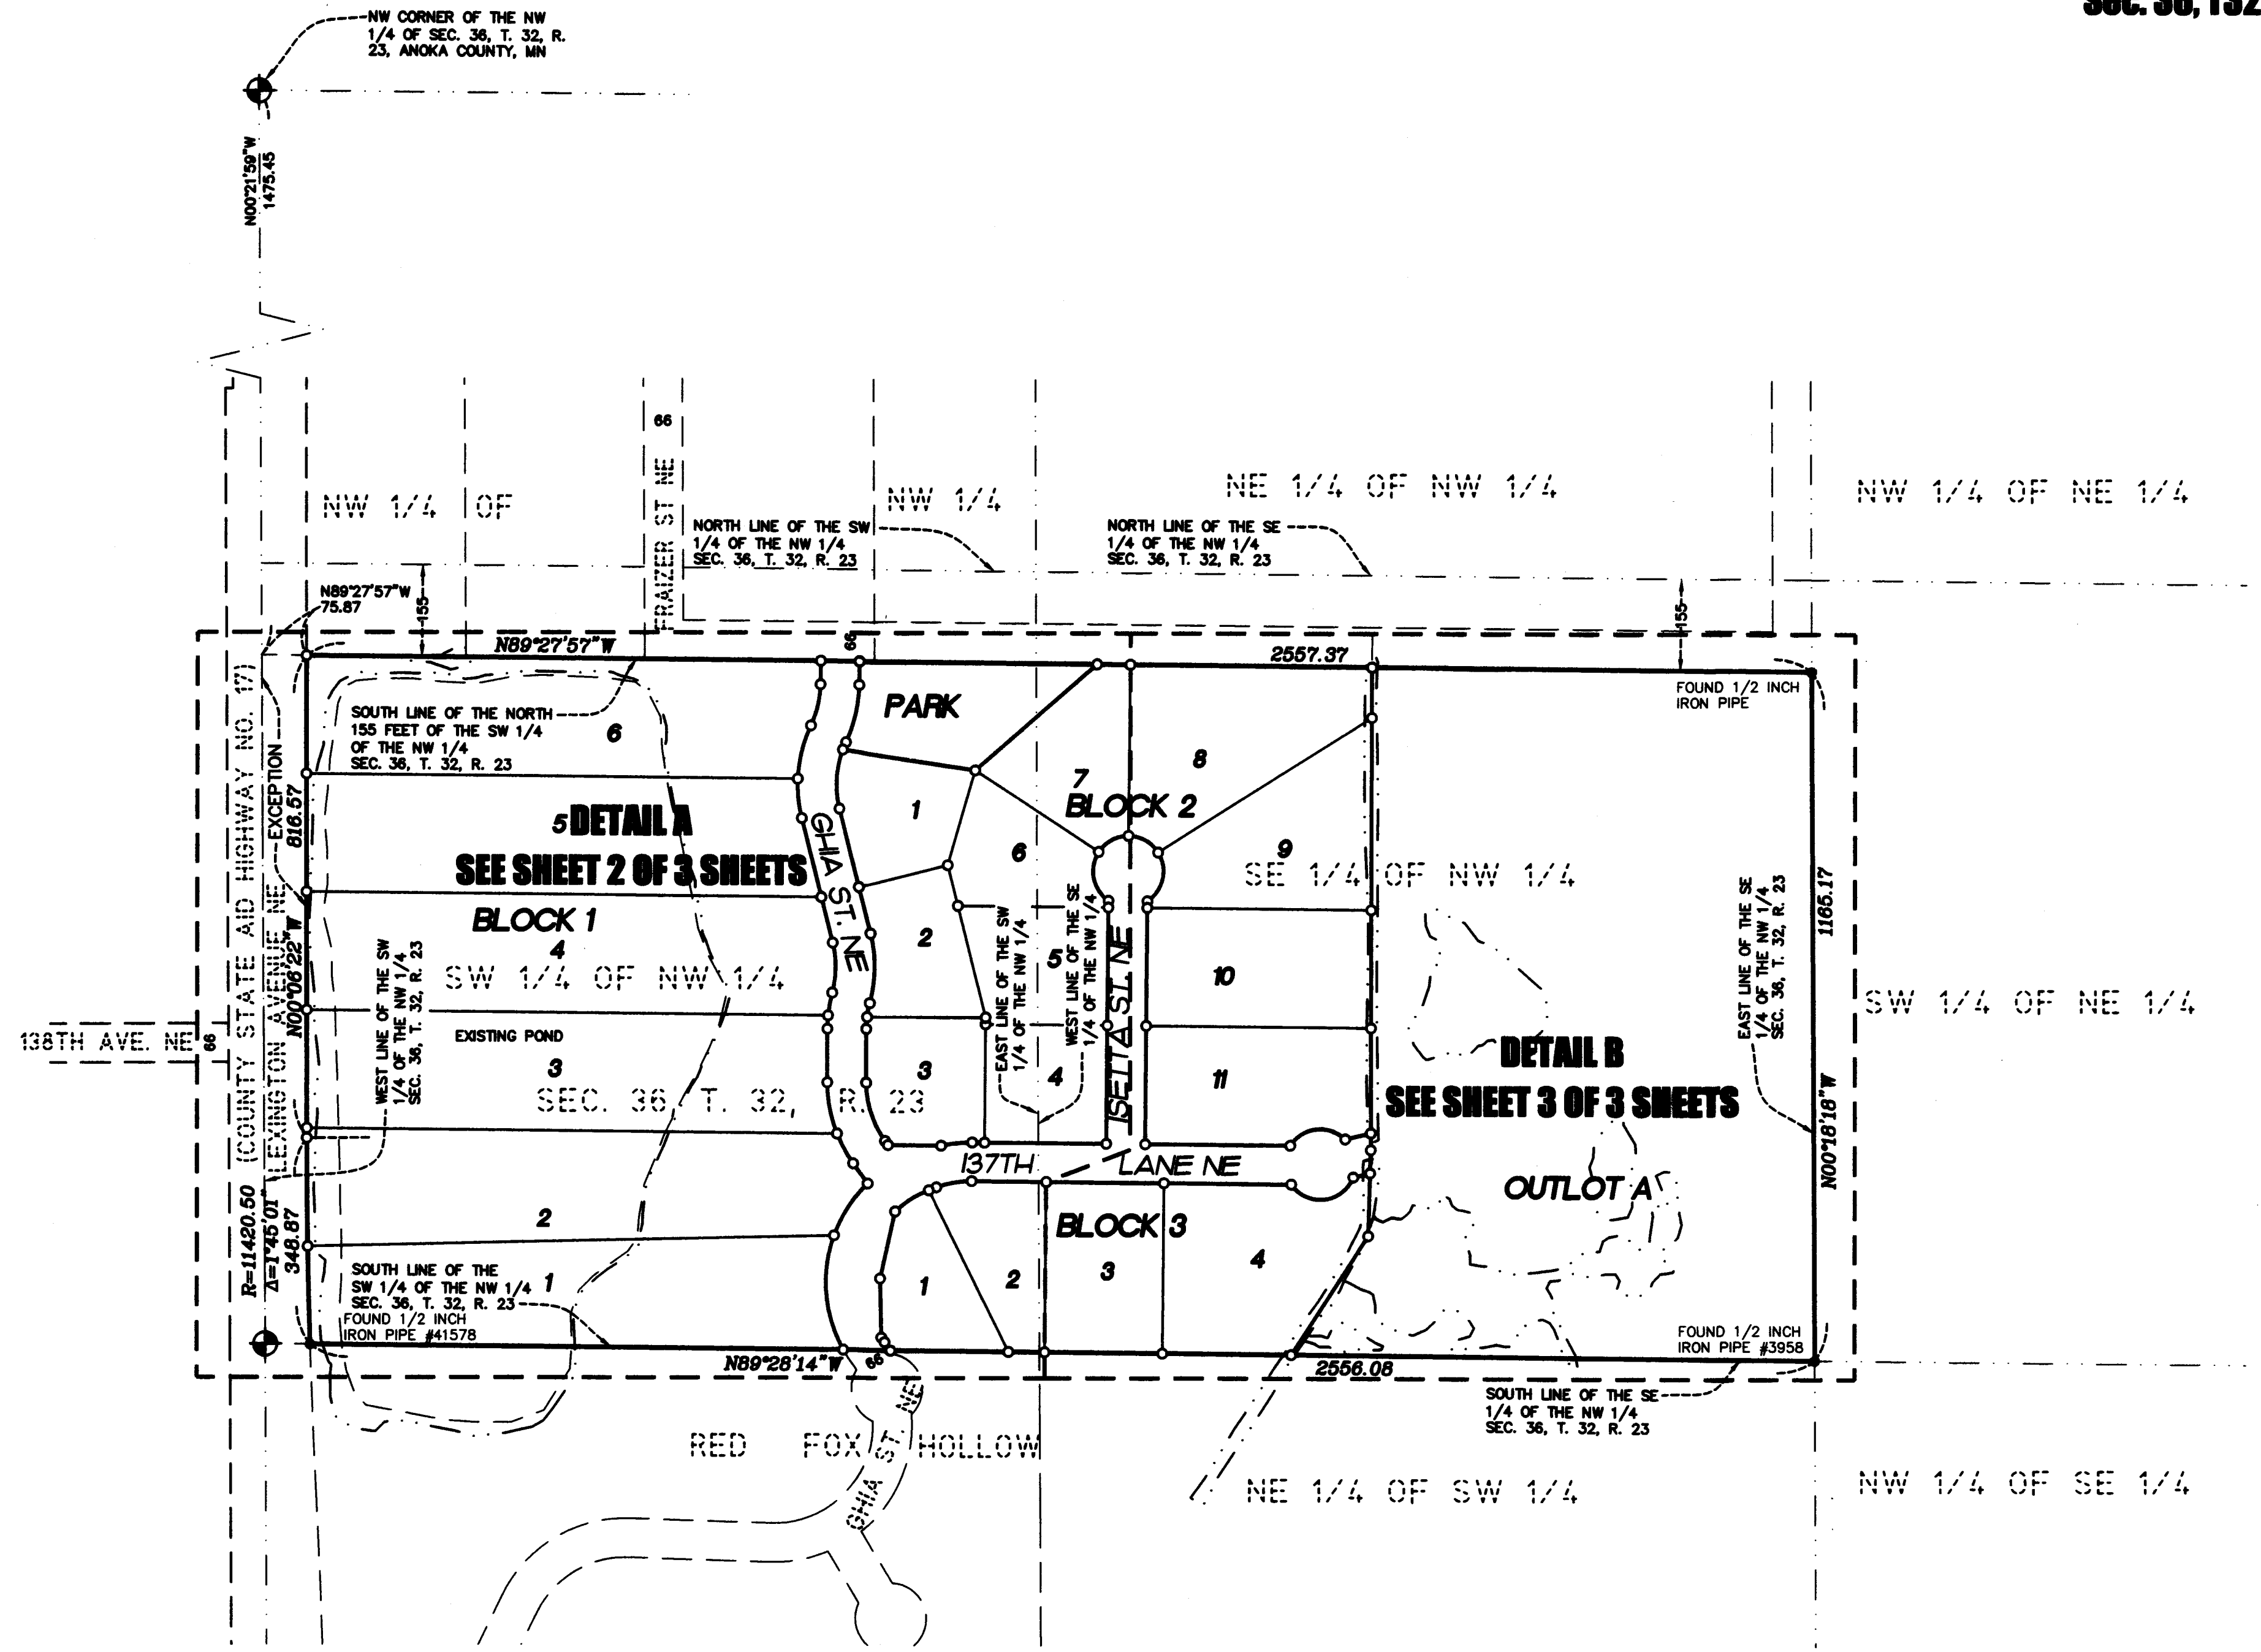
Sec. 36, T32

NW CORNER OF THE NW 1/4 OF SEC. 36, T. 32, R. 23, ANOKA COUNTY, MN

N00°21'59"W
1475.45

NW 1/4 OF

NW 1/4

NE 1/4 OF NW 1/4

NW 1/4 OF NE 1/4

66

FRAIZER ST NE

NORTH LINE OF THE SW 1/4 OF THE NW 1/4 SEC. 36, T. 32, R. 23

NORTH LINE OF THE SE 1/4 OF THE NW 1/4 SEC. 36, T. 32, R. 23

N89°27'57"W
75.87

155

155

N89°27'57"W

66

2557.37

FOUND 1/2 INCH IRON PIPE

PARK

SOUTH LINE OF THE NORTH 155 FEET OF THE SW 1/4 OF THE NW 1/4 SEC. 36, T. 32, R. 23

6

7

8

BLOCK 2

1

6

9

5 DETAIL A
SEE SHEET 2 OF 3 SHEETS

SE 1/4 OF NW 1/4

GHIA ST. NE

EXCEPTION
816.57

(COUNTY STATE AID HIGHWAY NO. 17)
LEXINGTON AVENUE NE

N00°06'22"W

BLOCK 1

4

2

SW 1/4 OF NW 1/4

WEST LINE OF THE SW 1/4 OF THE NW 1/4 SEC. 36, T. 32, R. 23

EAST LINE OF THE SW 1/4 OF THE NW 1/4

5

WEST LINE OF THE SE 1/4 OF THE NW 1/4

ISETTA ST. NE

10

11

EAST LINE OF THE SE 1/4 OF THE NW 1/4 SEC. 36, T. 32, R. 23

1165.17

SW 1/4 OF NE 1/4

138TH AVE. NE

66

EXISTING POND

3

3

4

SEC. 36, T. 32, R. 23

DETAIL B
SEE SHEET 3 OF 3 SHEETS

N00°18'18"W

137TH LANE NE

OUTLOT A

R=11420.50
Δ=1°45'01"
348.87

2

BLOCK 3

1

2

3

4

SOUTH LINE OF THE SW 1/4 OF THE NW 1/4 SEC. 36, T. 32, R. 23

1

FOUND 1/2 INCH IRON PIPE #41578

N89°28'14"W

66

2556.08

FOUND 1/2 INCH IRON PIPE #3958

SOUTH LINE OF THE SE 1/4 OF THE NW 1/4 SEC. 36, T. 32, R. 23

RED FOX HOLLOW

GHIA ST. NE

NE 1/4 OF SW 1/4

NW 1/4 OF SE 1/4